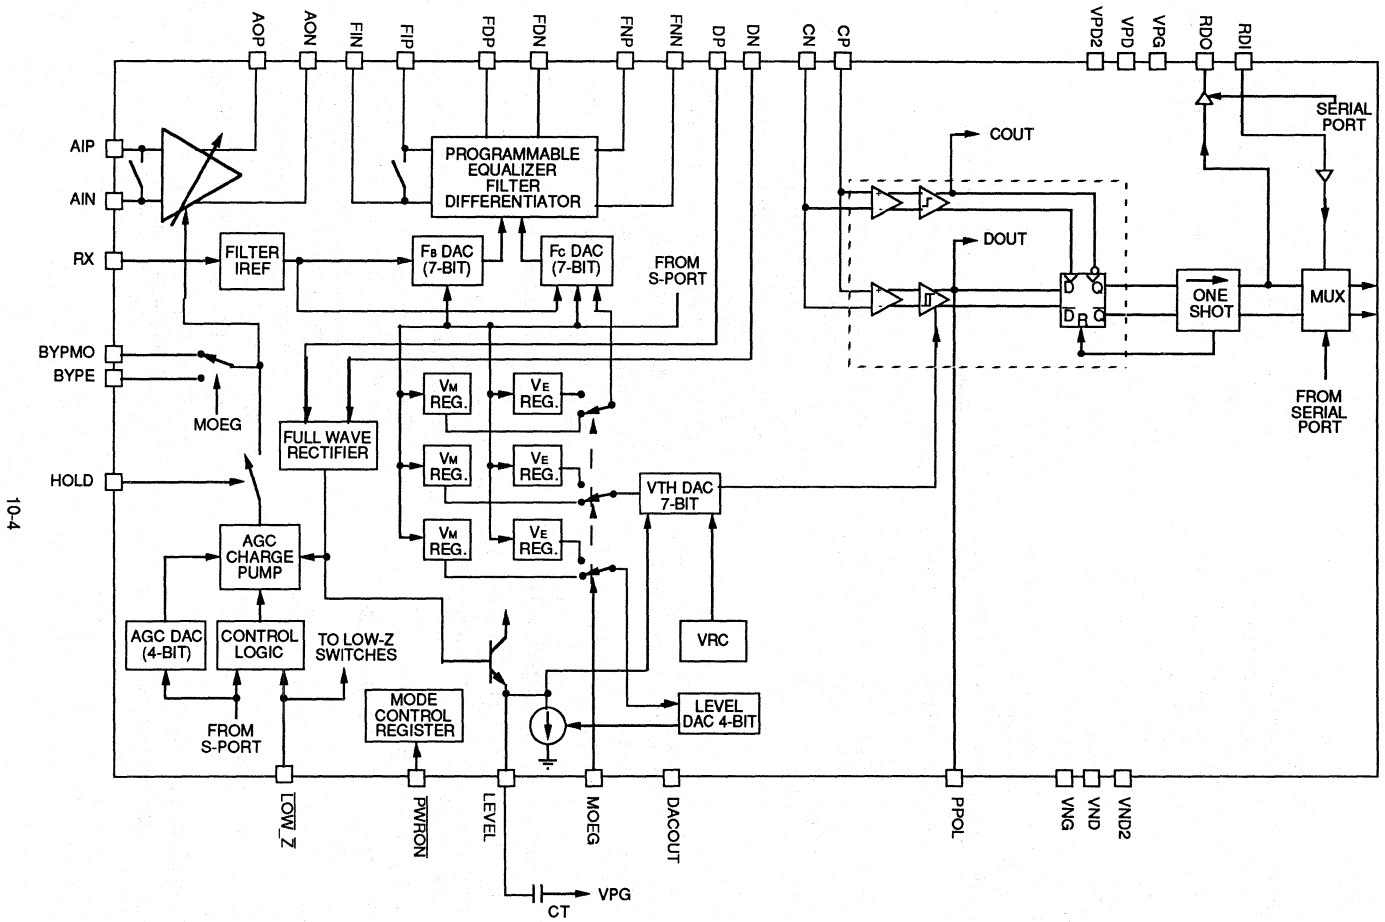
AOP AON FIN FIP FDP FDN FNP FNN DP DN CN CP VPD2 VPD VPG RDO RDI

AIP
AIN
RX
BYPMO
BYPE
HOLD

PROGRAMMABLE EQUALIZER FILTER DIFFERENTIATOR

COUT
DOUT

SERIAL PORT

FILTER IREF

$F_B$ DAC (7-BIT)

$F_C$ DAC (7-BIT)

FROM S-PORT

D Q
D R Q

ONE SHOT

MUX

FROM SERIAL PORT

MOEG

$V_M$ REG.
$V_E$ REG.
$V_M$ REG.
$V_E$ REG.
$V_M$ REG.
$V_E$ REG.

FULL WAVE RECTIFIER

VTH DAC 7-BIT

AGC CHARGE PUMP

AGC DAC (4-BIT)

CONTROL LOGIC

TO LOW-Z SWITCHES

VRC

FROM S-PORT

MODE CONTROL REGISTER

LEVEL DAC 4-BIT

LOW_Z PWRON LEVEL MOEG DACOUT PPOL VNG VND VND2

CT VPG

10-4